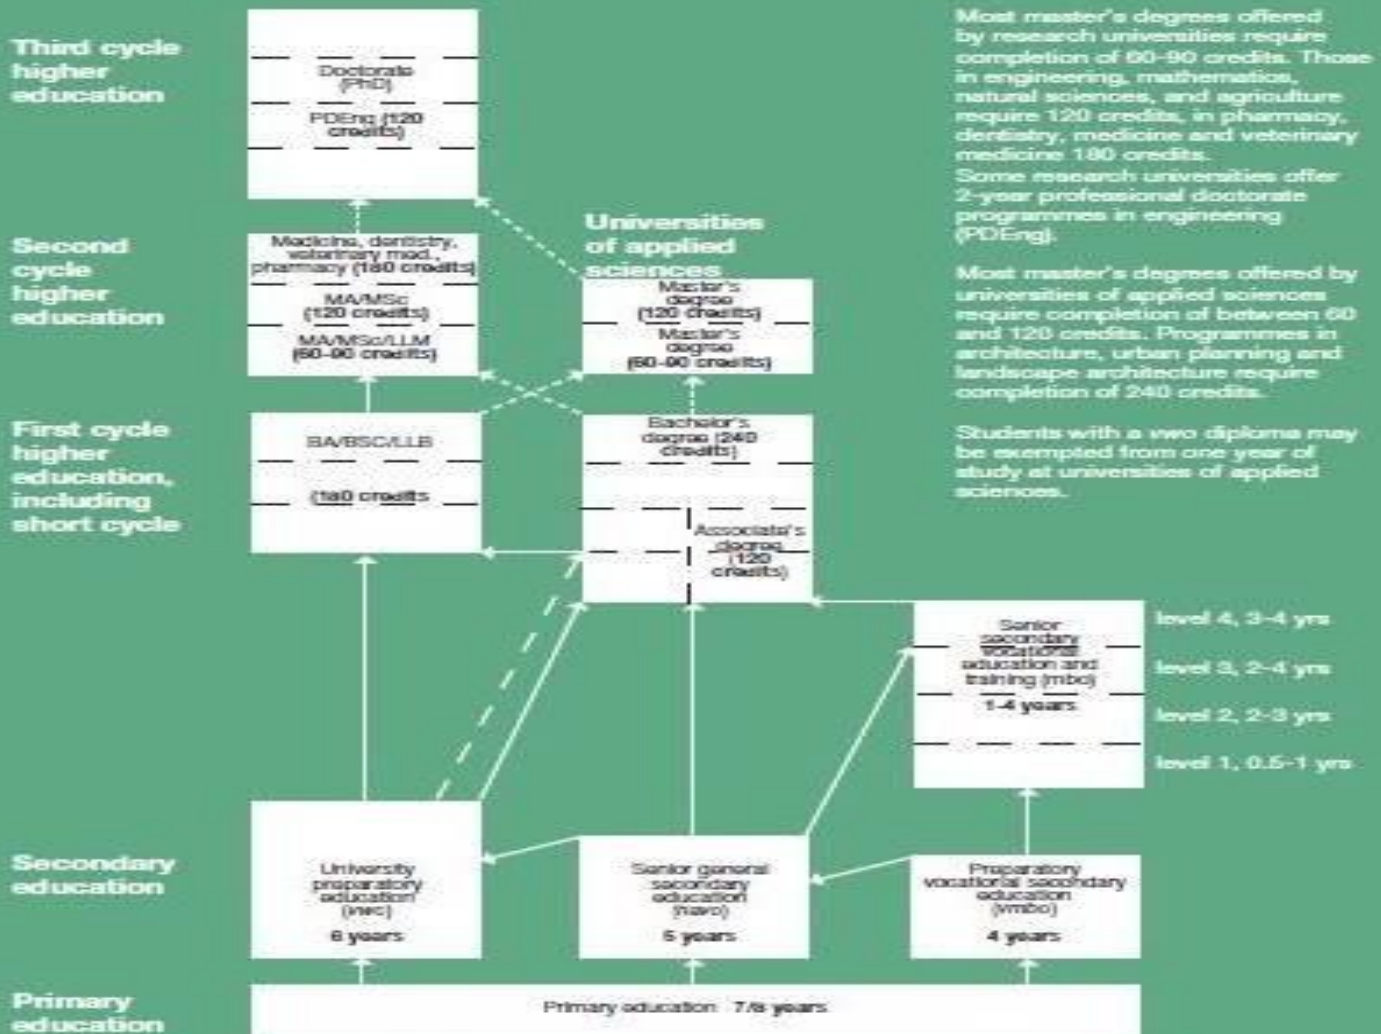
Third cycle higher education

Doctorate (PhD)

PDEng (120 credits)

Second cycle higher education

Medicine, dentistry, veterinary med., pharmacy (180 credits)

MA/MSc (120 credits)

MA/MSc/LLM (60-90 credits)

Universities of applied sciences

Master's degree (120 credits)

Master's degree (60-90 credits)

First cycle higher education, including short cycle

BA/BSC/LLB

(180 credits)

Bachelor's degree (240 credits)

Associate's degree (120 credits)

Senior secondary vocational education and training (mbo)

1-4 years

level 4, 3-4 yrs

level 3, 2-4 yrs

level 2, 2-3 yrs

level 1, 0.5-1 yrs

Secondary education

University preparatory education (vwo)

6 years

Senior general secondary education (havo)

5 years

Preparatory vocational secondary education (vmbo)

4 years

Primary education

Primary education 7/8 years

Most master's degrees offered by research universities require completion of 60-90 credits. Those in engineering, mathematics, natural sciences, and agriculture require 120 credits, in pharmacy, dentistry, medicine and veterinary medicine 180 credits.
Some research universities offer 2-year professional doctorate programmes in engineering (PDEng).

Most master's degrees offered by universities of applied sciences require completion of between 60 and 120 credits. Programmes in architecture, urban planning and landscape architecture require completion of 240 credits.

Students with a vwo diploma may be exempted from one year of study at universities of applied sciences.